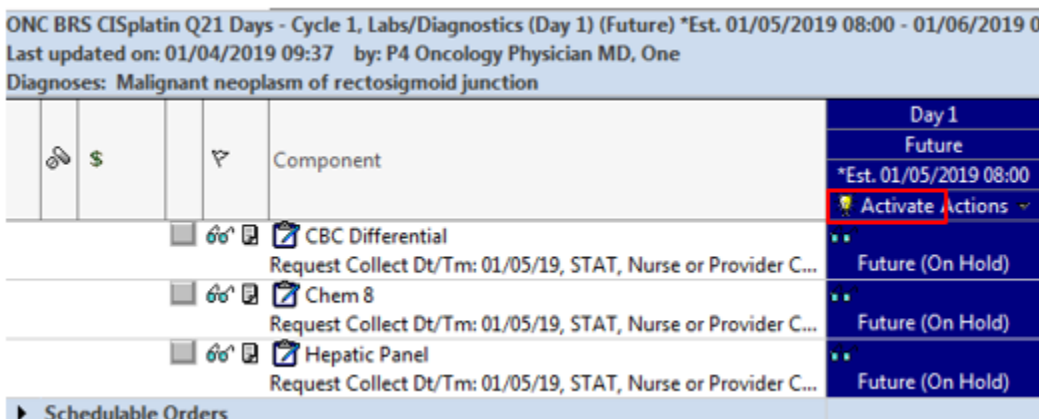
ONC BRS CISplatin Q21 Days - Cycle 1, Labs/Diagnostics (Day 1) (Future) *Est. 01/05/2019 08:00 - 01/06/2019 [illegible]
Last updated on: 01/04/2019 09:37 by: P4 Oncology Physician MD, One
Diagnoses: Malignant neoplasm of rectosigmoid junction

| | | $ | | | Component | Day 1 Future *Est. 01/05/2019 08:00 Activate Actions |
|---|---|---|---|---|---|---|
| | | | | | CBC Differential Request Collect Dt/Tm: 01/05/19, STAT, Nurse or Provider C... | Future (On Hold) |
| | | | | | Chem 8 Request Collect Dt/Tm: 01/05/19, STAT, Nurse or Provider C... | Future (On Hold) |
| | | | | | Hepatic Panel Request Collect Dt/Tm: 01/05/19, STAT, Nurse or Provider C... | Future (On Hold) |

Schedulable Orders